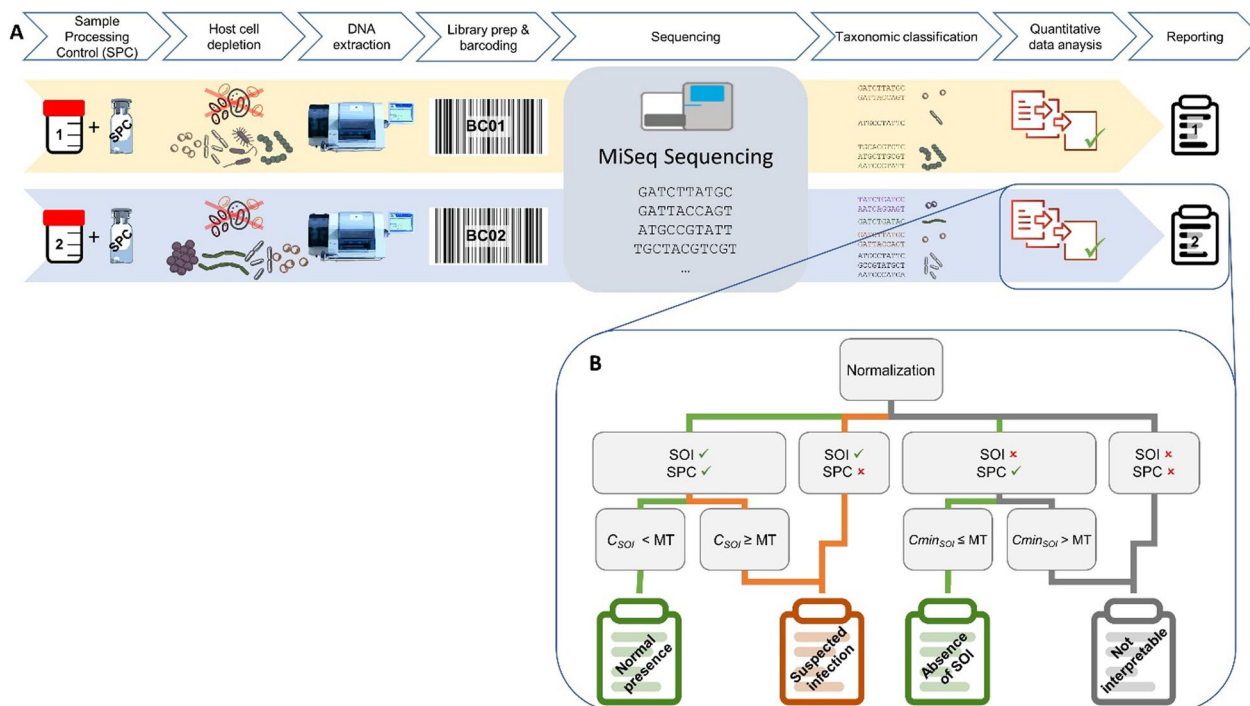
A

Sample Processing Control (SPC)

Host cell depletion

DNA extraction

Library prep & barcoding

Sequencing

Taxonomic classification

Quantitative data anaysis

Reporting

1 + SPC

BC01

MiSeq Sequencing

GATCTTATGC
GATTACCAGT
ATGCCGTATT
TGCTACGTCGT
...

1

2 + SPC

BC02

2

B

Normalization

SOI ✓
SPC ✓

SOI ✓
SPC ×

SOI ×
SPC ✓

SOI ×
SPC ×

$C_{SOI}$ < MT

$C_{SOI}$ ≥ MT

$Cmin_{SOI}$ ≤ MT

$Cmin_{SOI}$ > MT

Normal presence

Suspected infection

Absence of SOI

Not interpretable